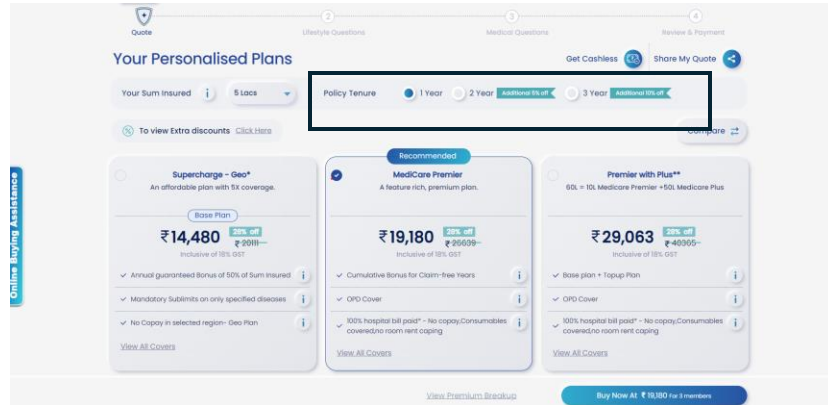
Quote
2
Lifestyle Questions
3
Medical Questions
4
Review & Payment

Your Personalised Plans

Get Cashless
Share My Quote

Your Sum Insured
i
5 Lacs

Policy Tenure
1 Year
2 Year
Additional 5% off
3 Year
Additional 10% off

To view Extra discounts Click Here

Compare

Online Buying Assistance

Supercharge - Geo*
An affordable plan with 5X coverage.
Base Plan
₹14,480
28% off
₹20111
Inclusive of 18% GST
Annual guaranteed Bonus of 50% of Sum Insured
i
Mandatory Sublimits on only specified diseases
i
No Copay in selected region- Geo Plan
i
View All Covers

Recommended
MediCare Premier
A feature rich, premium plan.
₹19,180
28% off
₹26639
Inclusive of 18% GST
Cumulative Bonus for Claim-free Years
i
OPD Cover
i
100% hospital bill paid* - No copay,Consumables covered,no room rent caping
i
View All Covers

Premier with Plus**
60L = 10L Medicare Premier +50L Medicare Plus
₹29,063
28% off
₹40365
Inclusive of 18% GST
Base plan + Topup Plan
i
OPD Cover
i
100% hospital bill paid* - No copay,Consumables covered,no room rent caping
i
View All Covers

View Premium Breakup
Buy Now At ₹19,180 For 3 members